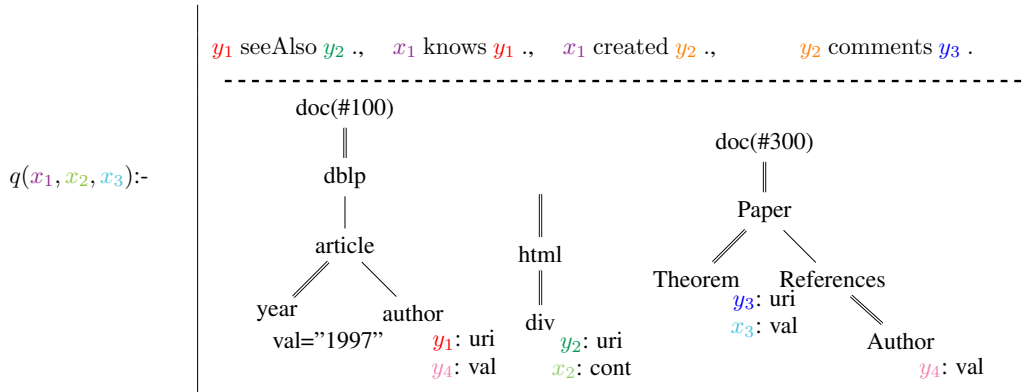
$q(x_1, x_2, x_3)$:-

$y_1$ seeAlso $y_2$ ., $x_1$ knows $y_1$ ., $x_1$ created $y_2$ ., $y_2$ comments $y_3$ .

doc(#100)

dblp

article

year

val="1997"

author

$y_1$: uri

$y_4$: val

html

div

$y_2$: uri

$x_2$: cont

doc(#300)

Paper

Theorem

References

$y_3$: uri

$x_3$: val

Author

$y_4$: val